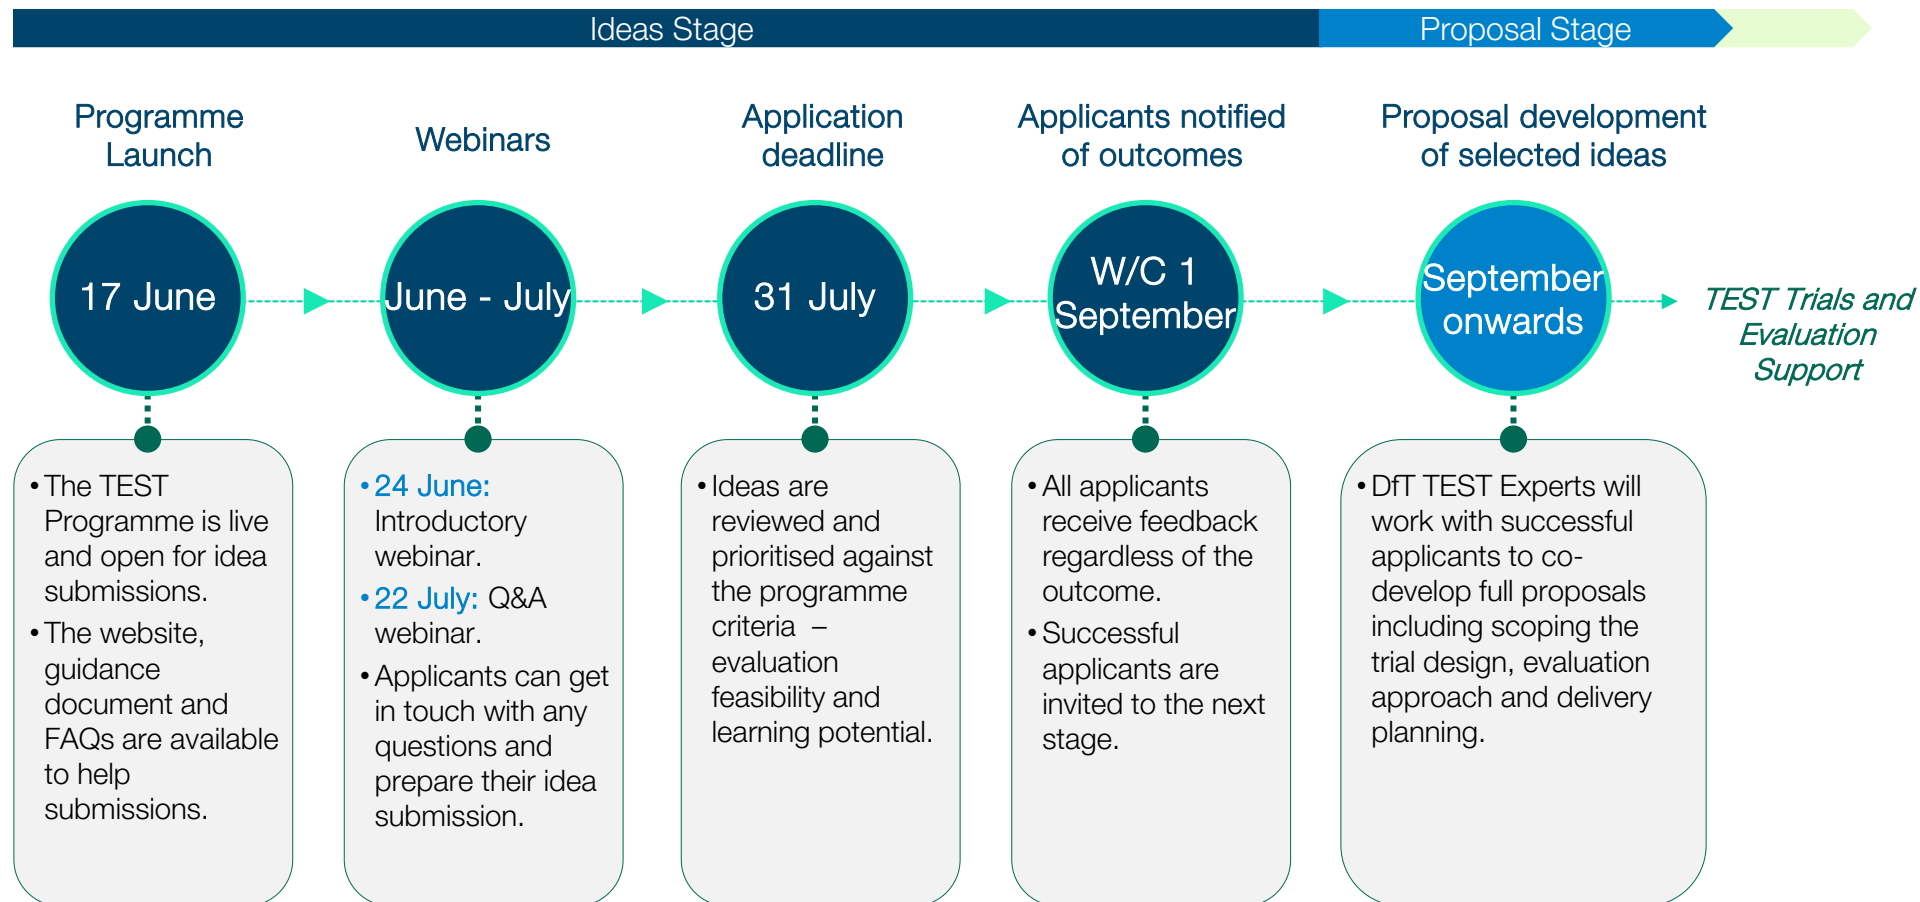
Ideas Stage

Proposal Stage

Programme Launch

17 June

• The TEST Programme is live and open for idea submissions.
• The website, guidance document and FAQs are available to help submissions.

Webinars

June - July

• 24 June: Introductory webinar.
• 22 July: Q&A webinar.
• Applicants can get in touch with any questions and prepare their idea submission.

Application deadline

31 July

• Ideas are reviewed and prioritised against the programme criteria – evaluation feasibility and learning potential.

Applicants notified of outcomes

W/C 1 September

• All applicants receive feedback regardless of the outcome.
• Successful applicants are invited to the next stage.

Proposal development of selected ideas

September onwards

• DfT TEST Experts will work with successful applicants to co-develop full proposals including scoping the trial design, evaluation approach and delivery planning.

TEST Trials and Evaluation Support